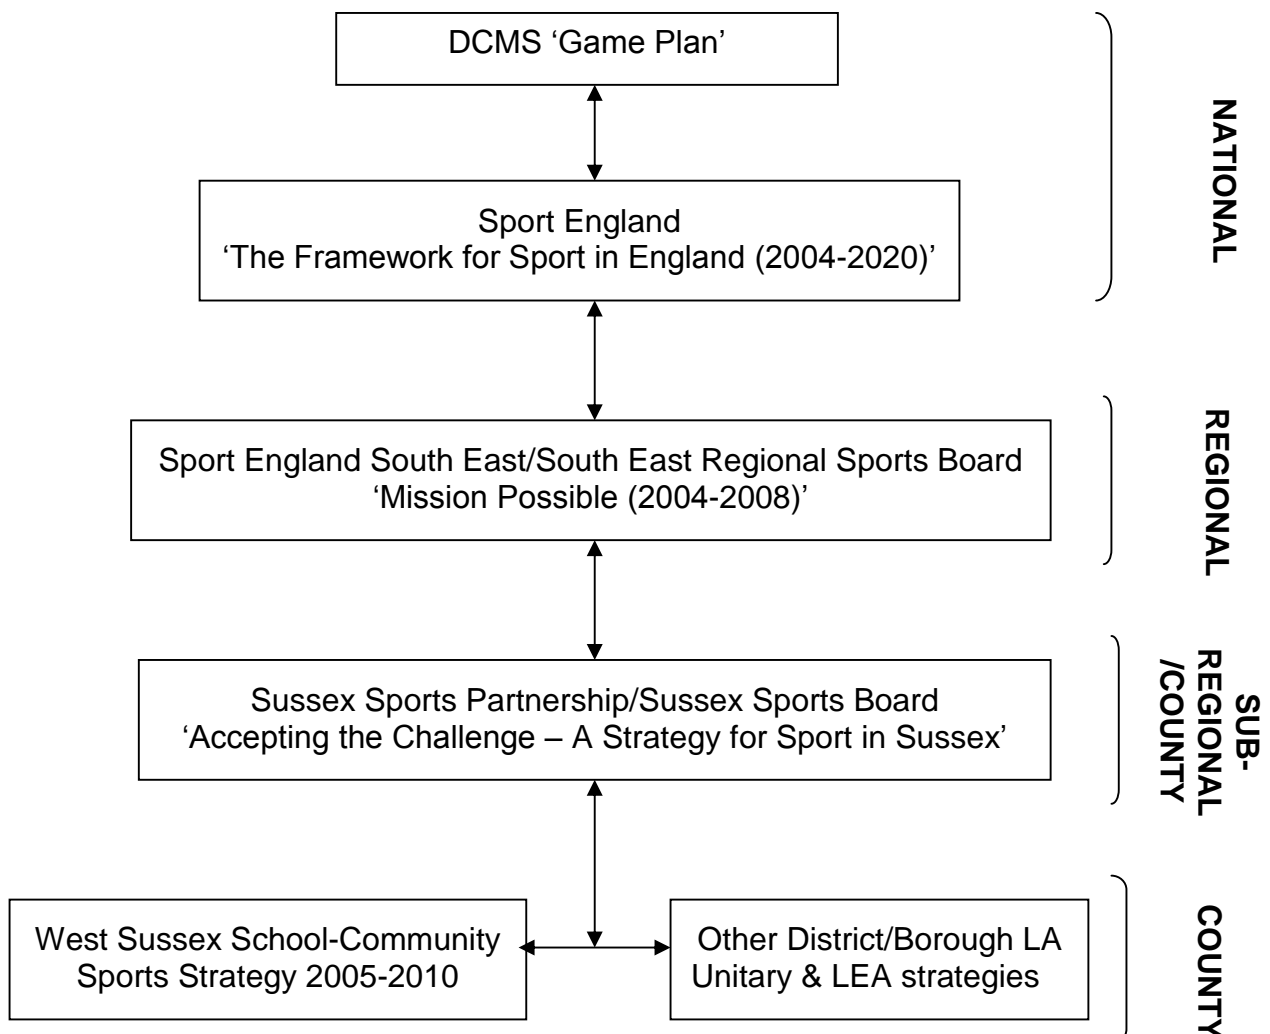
DCMS ‘Game Plan’

Sport England
‘The Framework for Sport in England (2004-2020)’

NATIONAL

Sport England South East/South East Regional Sports Board
‘Mission Possible (2004-2008)’

REGIONAL

Sussex Sports Partnership/Sussex Sports Board
‘Accepting the Challenge – A Strategy for Sport in Sussex’

SUB-REGIONAL /COUNTY

West Sussex School-Community Sports Strategy 2005-2010

Other District/Borough LA Unitary & LEA strategies

COUNTY